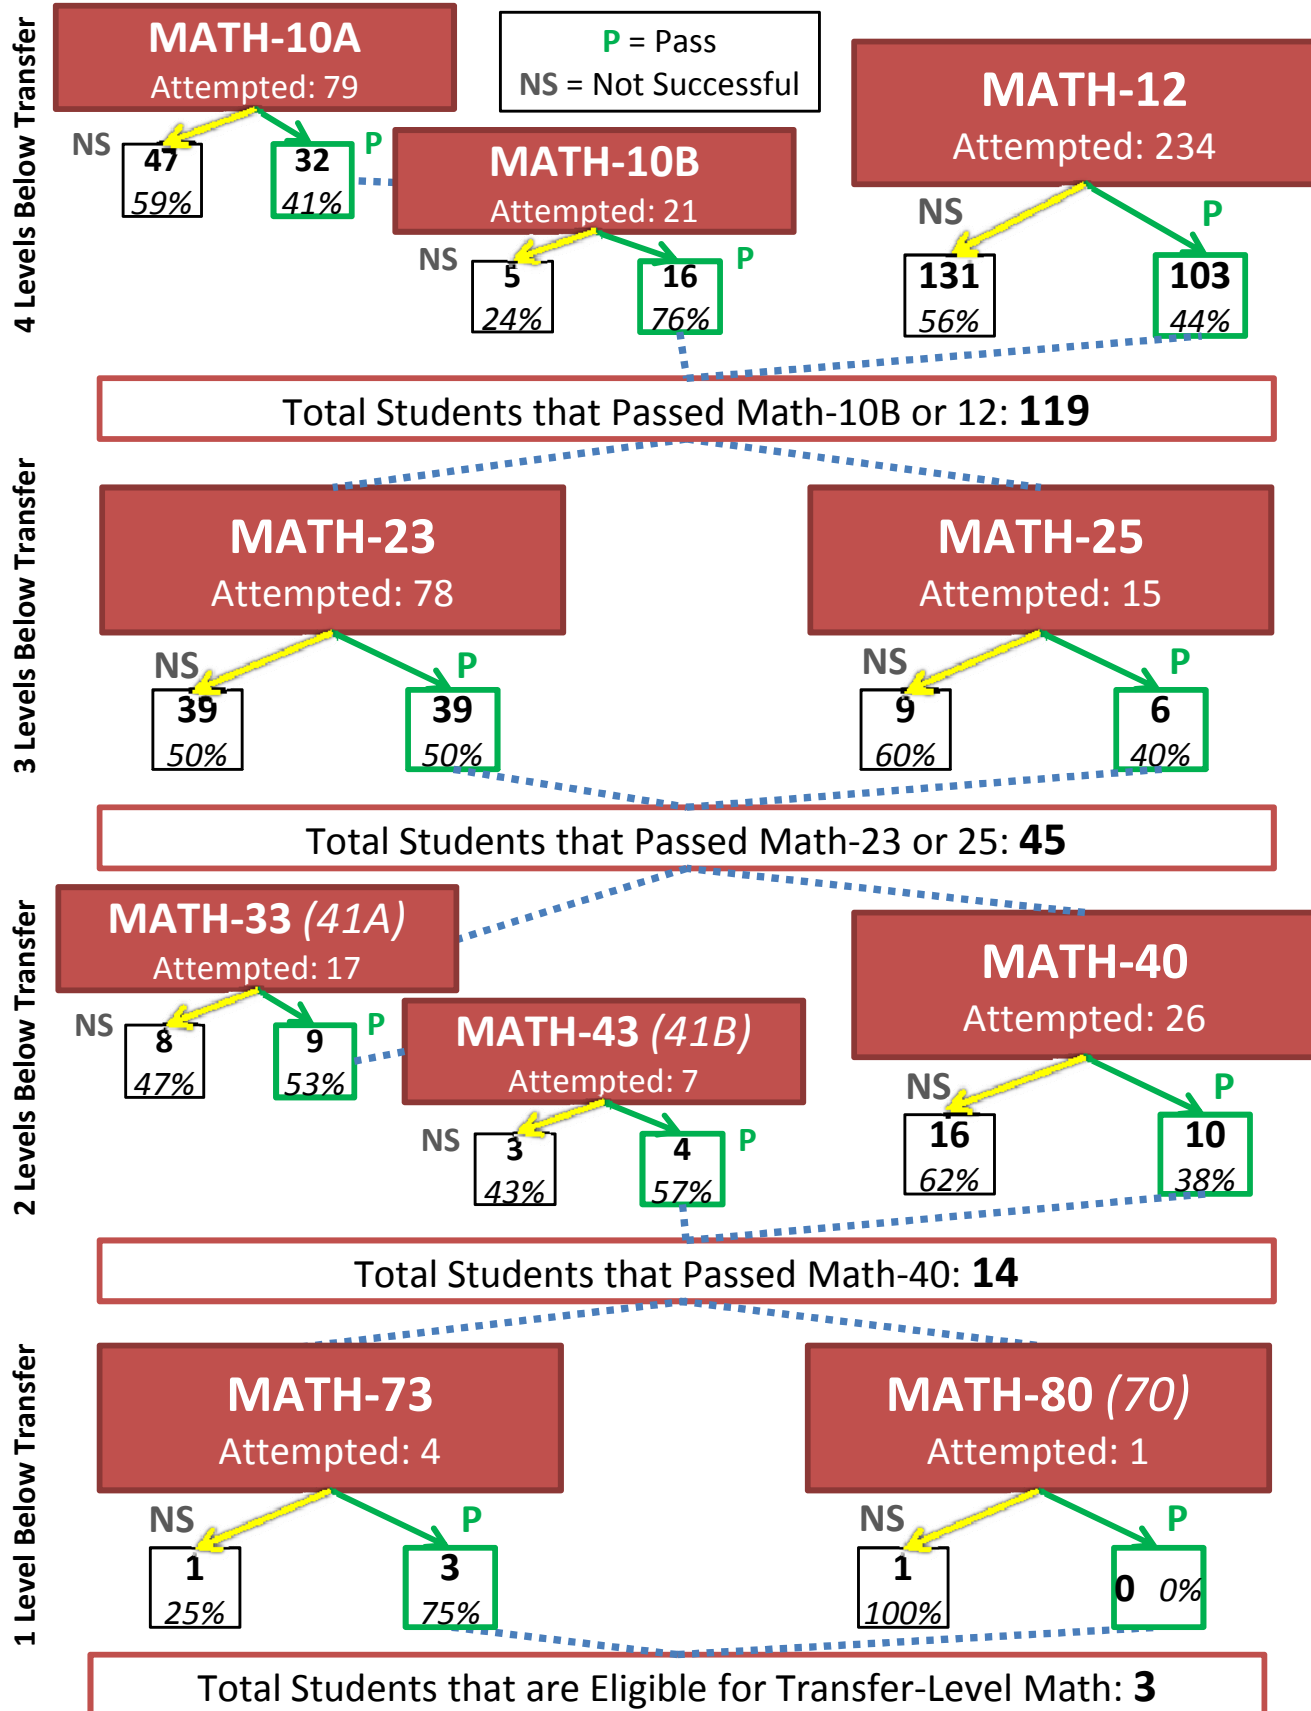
4 Levels Below Transfer

MATH-10A
Attempted: 79

P = Pass
NS = Not Successful

NS
47
59%

P
32
41%

MATH-10B
Attempted: 21

NS
5
24%

P
16
76%

MATH-12
Attempted: 234

NS
131
56%

P
103
44%

Total Students that Passed Math-10B or 12: **119**

3 Levels Below Transfer

MATH-23
Attempted: 78

NS
39
50%

P
39
50%

MATH-25
Attempted: 15

NS
9
60%

P
6
40%

Total Students that Passed Math-23 or 25: **45**

2 Levels Below Transfer

MATH-33 (41A)
Attempted: 17

NS
8
47%

P
9
53%

MATH-43 (41B)
Attempted: 7

NS
3
43%

P
4
57%

MATH-40
Attempted: 26

NS
16
62%

P
10
38%

Total Students that Passed Math-40: **14**

1 Level Below Transfer

MATH-73
Attempted: 4

NS
1
25%

P
3
75%

MATH-80 (70)
Attempted: 1

NS
1
100%

P
0 0%

Total Students that are Eligible for Transfer-Level Math: **3**